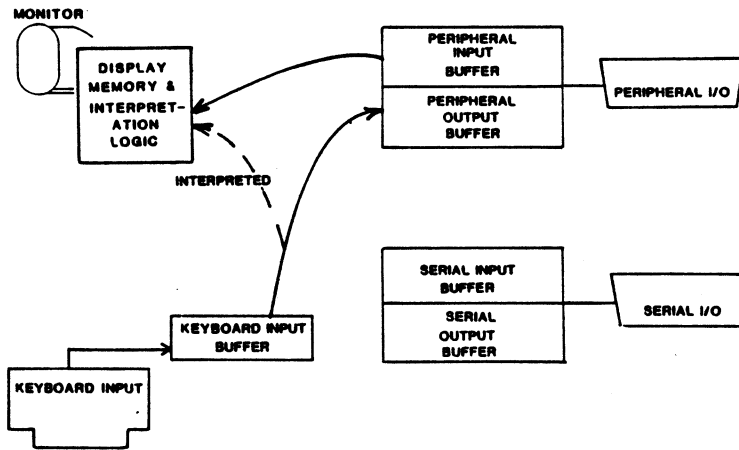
MONITOR

DISPLAY MEMORY & INTERPRETATION LOGIC

PERIPHERAL INPUT BUFFER

PERIPHERAL OUTPUT BUFFER

PERIPHERAL I/O

INTERPRETED

SERIAL INPUT BUFFER

SERIAL OUTPUT BUFFER

SERIAL I/O

KEYBOARD INPUT BUFFER

KEYBOARD INPUT